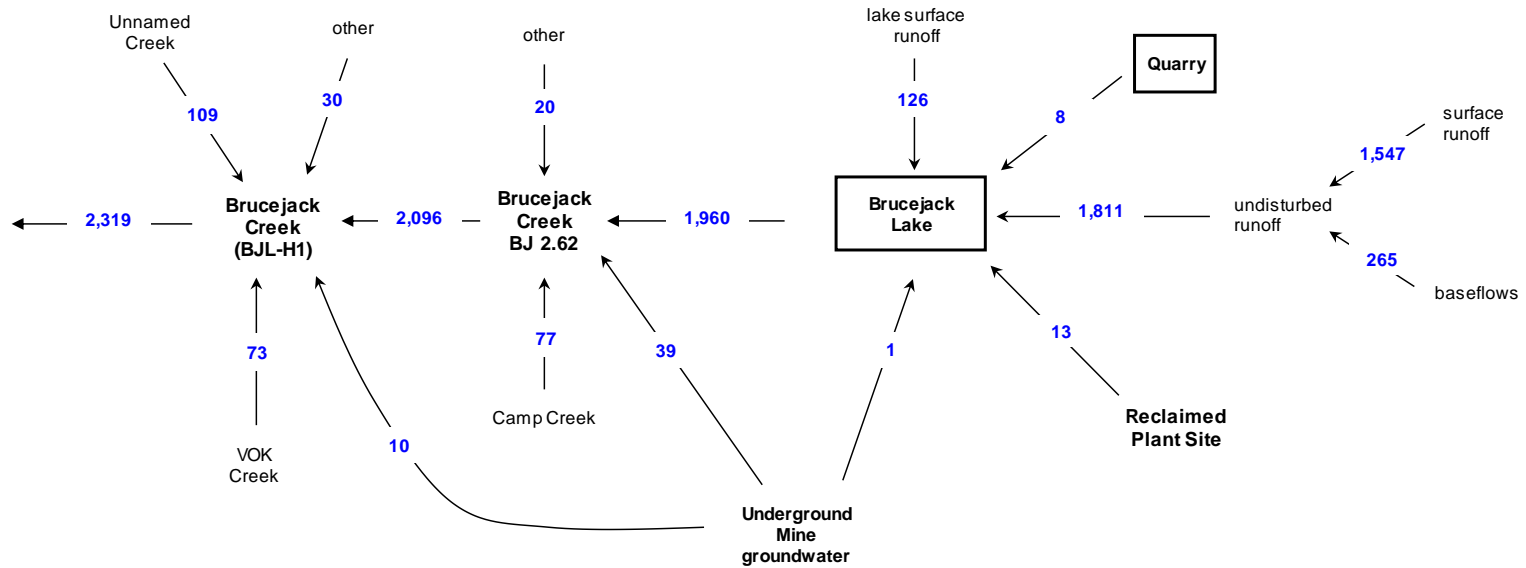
Unnamed Creek

other

109

30

other

20

lake surface runoff

126

Quarry

8

surface runoff

1,547

2,319

Brucejack Creek (BJL-H1)

2,096

Brucejack Creek BJ 2.62

1,960

Brucejack Lake

1,811

undisturbed runoff

265

baseflows

73

77

39

1

13

VOK Creek

10

Camp Creek

Reclaimed Plant Site

Underground Mine groundwater